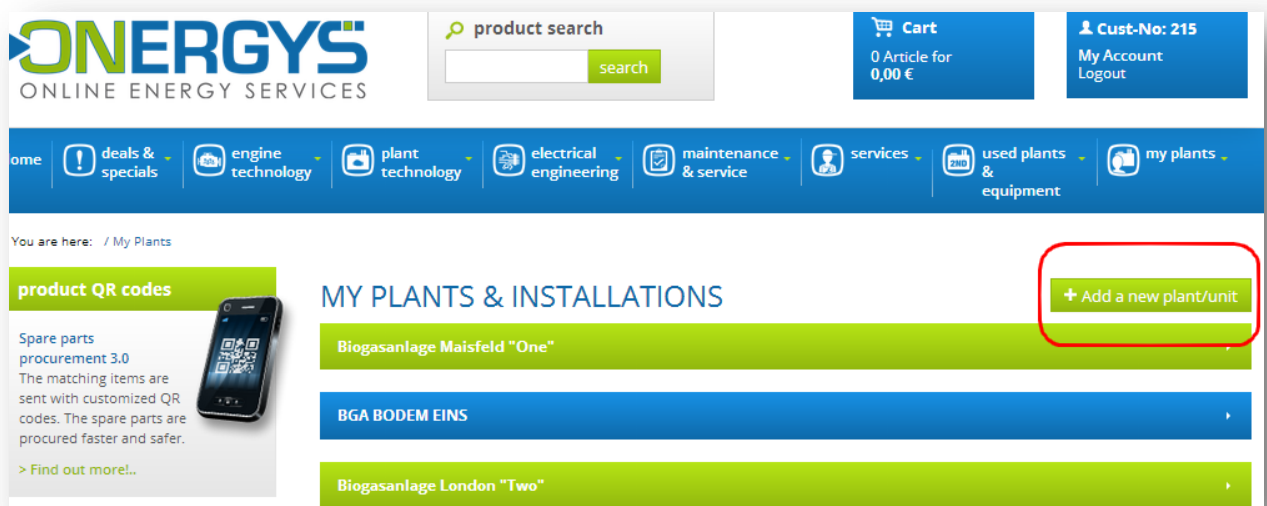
ONERGYS
ONLINE ENERGY SERVICES

product search
search

Cart
0 Article for
0,00 €

Cust-No: 215
My Account
Logout

ome
deals & specials
engine technology
plant technology
electrical engineering
maintenance & service
services
used plants & equipment
my plants

You are here: / My Plants

product QR codes

Spare parts procurement 3.0
The matching items are sent with customized QR codes. The spare parts are procured faster and safer.

> Find out more!..

MY PLANTS & INSTALLATIONS

+ Add a new plant/unit

Biogasanlage Maisfeld "One"

BGA BODEM EINS

Biogasanlage London "Two"